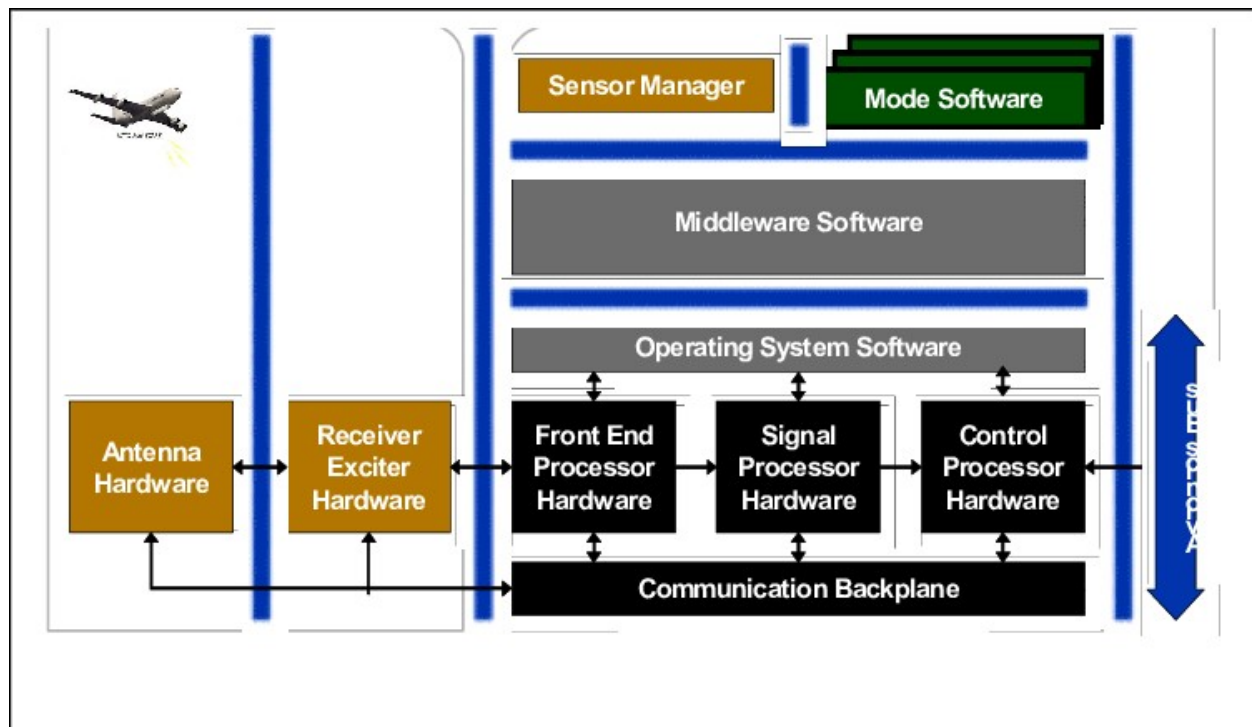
Sensor Manager

Mode Software

Middleware Software

Operating System Software

Antenna Hardware

Receiver Exciter Hardware

Front End Processor Hardware

Signal Processor Hardware

Control Processor Hardware

Communication Backplane

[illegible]